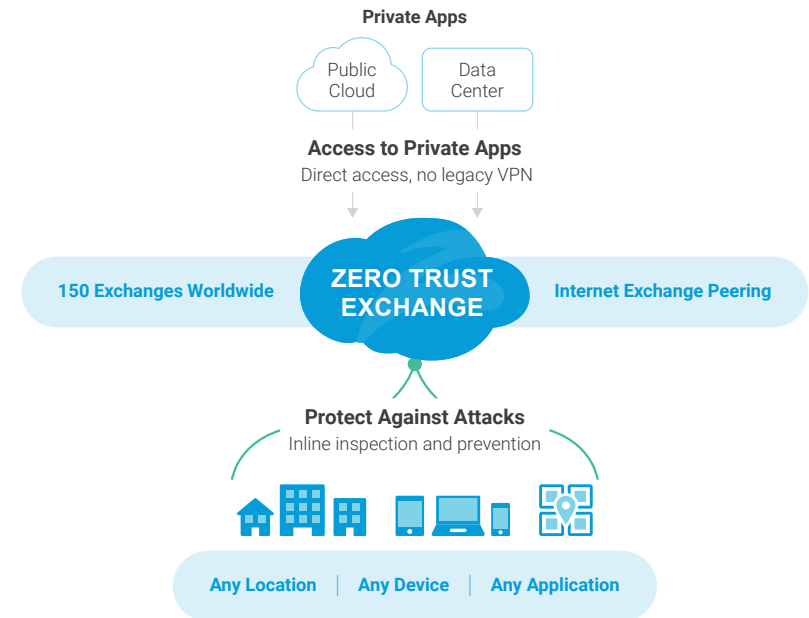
Private Apps

Public Cloud

Data Center

Access to Private Apps

Direct access, no legacy VPN

150 Exchanges Worldwide

ZERO TRUST EXCHANGE

Internet Exchange Peering

Protect Against Attacks

Inline inspection and prevention

Any Location | Any Device | Any Application